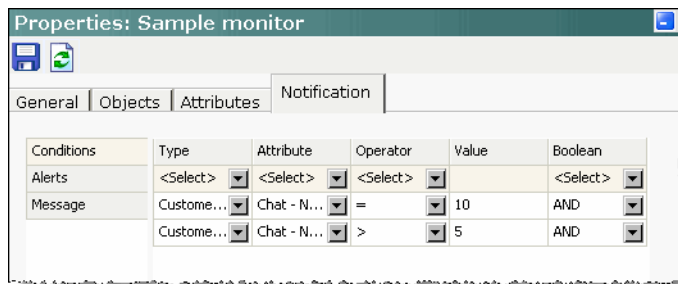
Properties: Sample monitor

General | Objects | Attributes | Notification

Conditions
Alerts
Message

| Type | Attribute | Operator | Value | Boolean |
|---|---|---|---|---|
| <Select> | <Select> | <Select> | | <Select> |
| Custome... | Chat - N... | = | 10 | AND |
| Custome... | Chat - N... | > | 5 | AND |